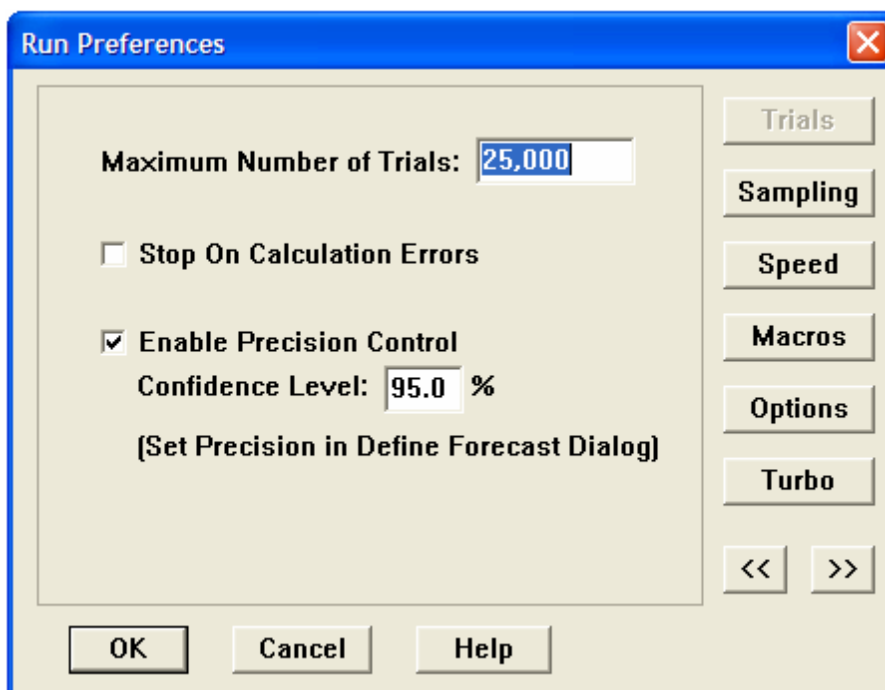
Run Preferences

Maximum Number of Trials: 25,000

Stop On Calculation Errors

Enable Precision Control

Confidence Level: 95.0 %

(Set Precision in Define Forecast Dialog)

Trials

Sampling

Speed

Macros

Options

Turbo

<<

>>

OK

Cancel

Help